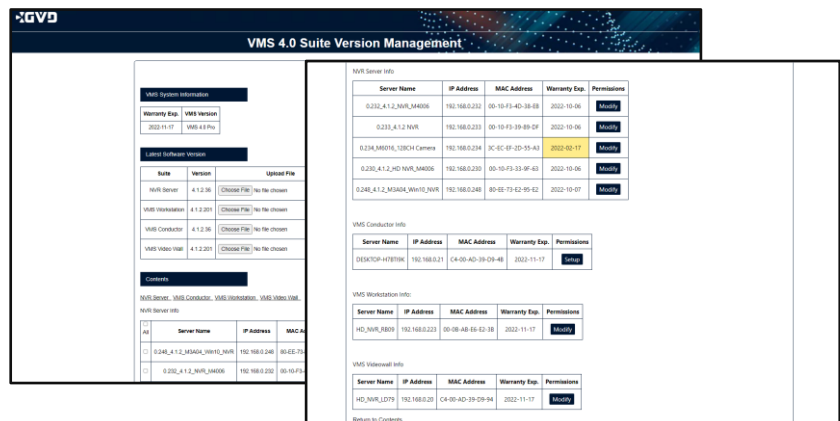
GVD

VMS 4.0 Suite Version Management

VMS System Information

| Warranty Exp. | VMS Version |
|---|---|
| 2022-11-17 | VMS 4.0 Pro |

Latest Software Version

| Suite | Version | Upload File |
|---|---|---|
| NVR Server | 4.1.2.36 | Choose File No file chosen |
| VMS Workstation | 4.1.2.201 | Choose File No file chosen |
| VMS Conductor | 4.1.2.36 | Choose File No file chosen |
| VMS Video Wall | 4.1.2.201 | Choose File No file chosen |

Contents

NVR Server VMS Conductor VMS Workstation VMS Video Wall

NVR Server Info

| All | Server Name | IP Address | MAC Ad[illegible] |
|---|---|---|---|
| | 0.248_4.1.2_M3A04_Win10_NVR | 192.168.0.248 | 80-EE-73-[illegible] |
| | 0.232_4.1.2_NVR_M4006 | 192.168.0.232 | 00-10-F3-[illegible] |

NVR Server Info

| Server Name | IP Address | MAC Address | Warranty Exp. | Permissions |
|---|---|---|---|---|
| 0.232_4.1.2_NVR_M4006 | 192.168.0.232 | 00-10-F3-4D-38-EB | 2022-10-06 | Modify |
| 0.233_4.1.2 NVR | 192.168.0.233 | 00-10-F3-39-B9-DF | 2022-10-06 | Modify |
| 0.234_M6016_128CH Camera | 192.168.0.234 | 3C-EC-EF-2D-55-A3 | 2022-02-17 | Modify |
| 0.230_4.1.2_HD NVR_M4006 | 192.168.0.230 | 00-10-F3-33-9F-63 | 2022-10-06 | Modify |
| 0.248_4.1.2_M3A04_Win10_NVR | 192.168.0.248 | 80-EE-73-E2-95-E2 | 2022-10-07 | Modify |

VMS Conductor Info

| Server Name | IP Address | MAC Address | Warranty Exp. | Permissions |
|---|---|---|---|---|
| DESKTOP-H78T69K | 192.168.0.21 | C4-00-AD-39-D9-4B | 2022-11-17 | Setup |

VMS Workstation Info:

| Server Name | IP Address | MAC Address | Warranty Exp. | Permissions |
|---|---|---|---|---|
| HD_NVR_RB09 | 192.168.0.223 | 00-0B-AB-E6-E2-3B | 2022-11-17 | Modify |

VMS Videowall Info

| Server Name | IP Address | MAC Address | Warranty Exp. | Permissions |
|---|---|---|---|---|
| HD_NVR_LD79 | 192.168.0.20 | C4-00-AD-39-D9-94 | 2022-11-17 | Modify |

Return to Contents